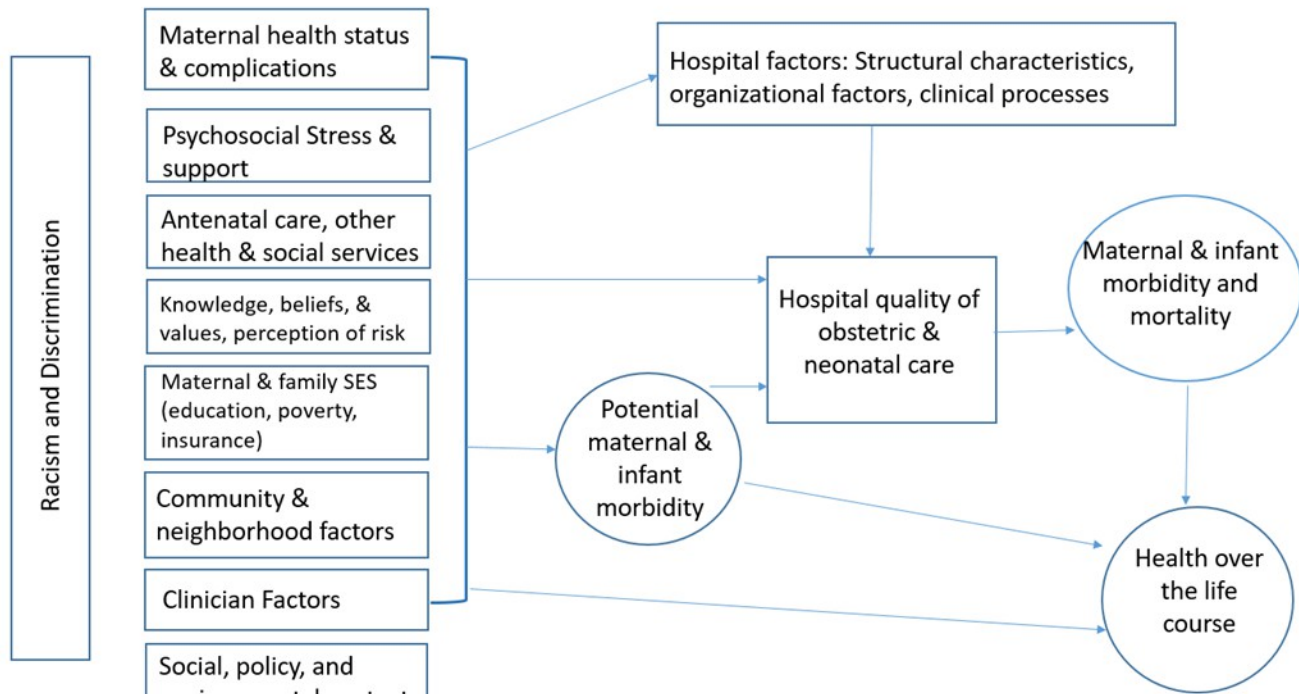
Racism and Discrimination

Maternal health status & complications

Psychosocial Stress & support

Antenatal care, other health & social services

Knowledge, beliefs, & values, perception of risk

Maternal & family SES (education, poverty, insurance)

Community & neighborhood factors

Clinician Factors

Social, policy, and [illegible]

Hospital factors: Structural characteristics, organizational factors, clinical processes

Hospital quality of obstetric & neonatal care

Maternal & infant morbidity and mortality

Potential maternal & infant morbidity

Health over the life course